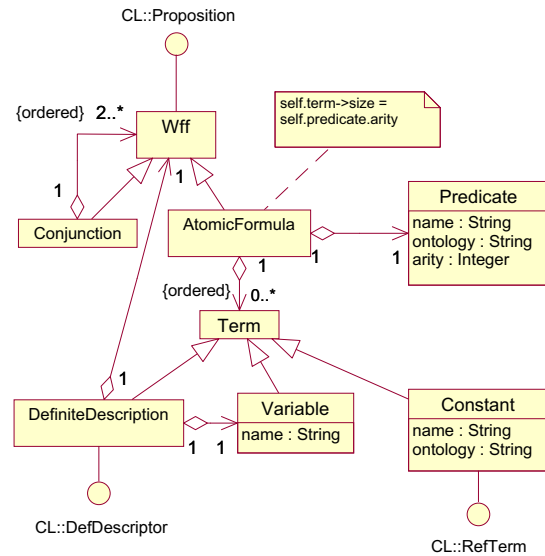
CL::Proposition

{ordered} 2..*

Wff

self.term->size = self.predicate.arity

1

1

Conjunction

AtomicFormula

Predicate

name : String
ontology : String
arity : Integer

1

1

1

{ordered}

0..*

Term

1

DefiniteDescription

Variable

name : String

Constant

name : String
ontology : String

1

1

CL::DefDescriptor

CL::RefTerm